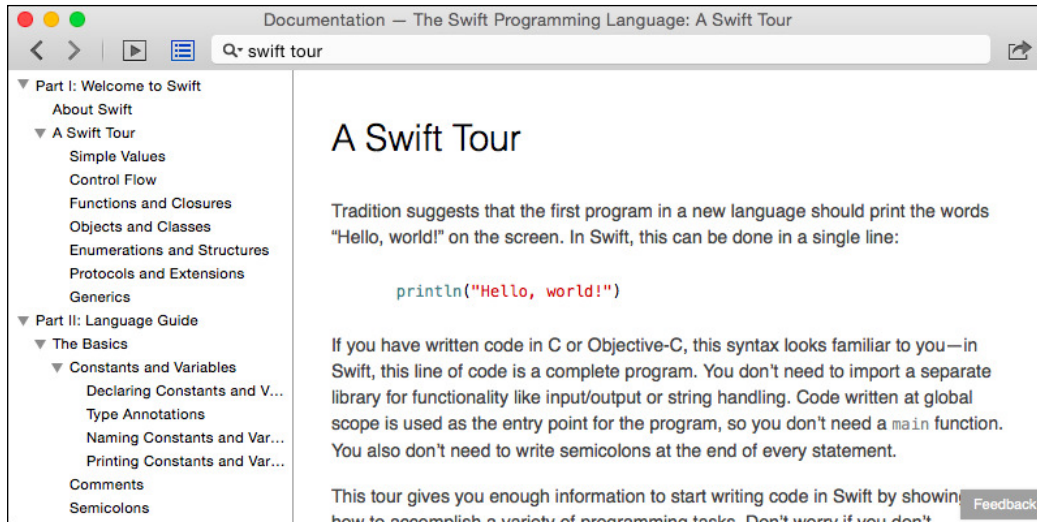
Documentation — The Swift Programming Language: A Swift Tour

swift tour

Part I: Welcome to Swift
About Swift
A Swift Tour
Simple Values
Control Flow
Functions and Closures
Objects and Classes
Enumerations and Structures
Protocols and Extensions
Generics
Part II: Language Guide
The Basics
Constants and Variables
Declaring Constants and V...
Type Annotations
Naming Constants and Var...
Printing Constants and Var...
Comments
Semicolons

A Swift Tour

Tradition suggests that the first program in a new language should print the words "Hello, world!" on the screen. In Swift, this can be done in a single line:

println("Hello, world!")

If you have written code in C or Objective-C, this syntax looks familiar to you—in Swift, this line of code is a complete program. You don't need to import a separate library for functionality like input/output or string handling. Code written at global scope is used as the entry point for the program, so you don't need a main function. You also don't need to write semicolons at the end of every statement.

This tour gives you enough information to start writing code in Swift by showing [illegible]

Feedback